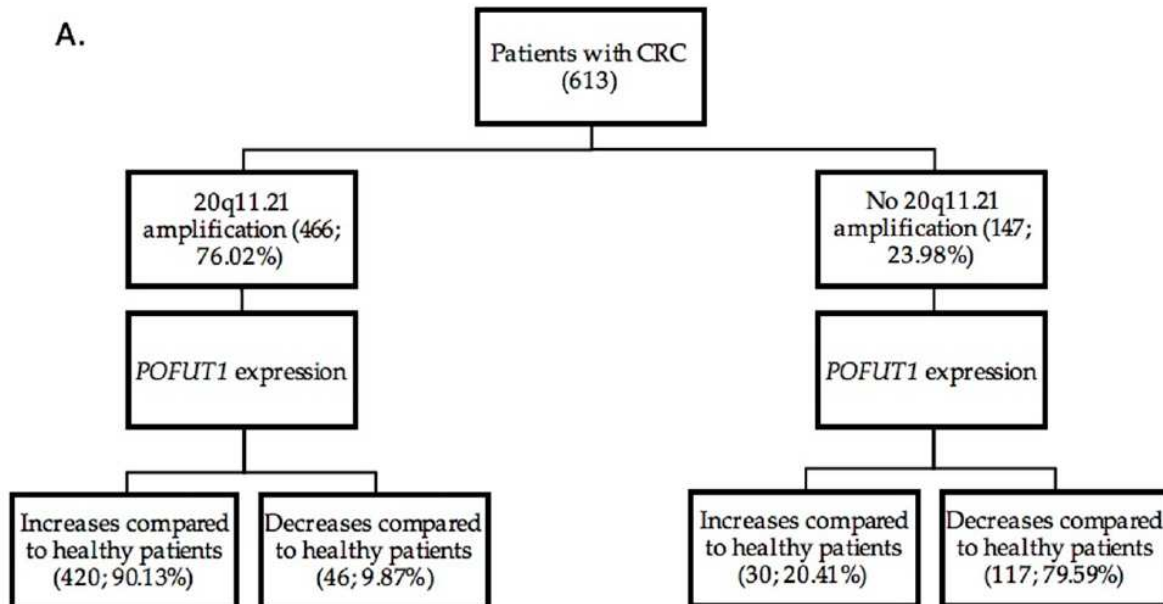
A.

Patients with CRC (613)

20q11.21 amplification (466; 76.02%)

No 20q11.21 amplification (147; 23.98%)

POFUT1 expression

POFUT1 expression

Increases compared to healthy patients (420; 90.13%)

Decreases compared to healthy patients (46; 9.87%)

Increases compared to healthy patients (30; 20.41%)

Decreases compared to healthy patients (117; 79.59%)